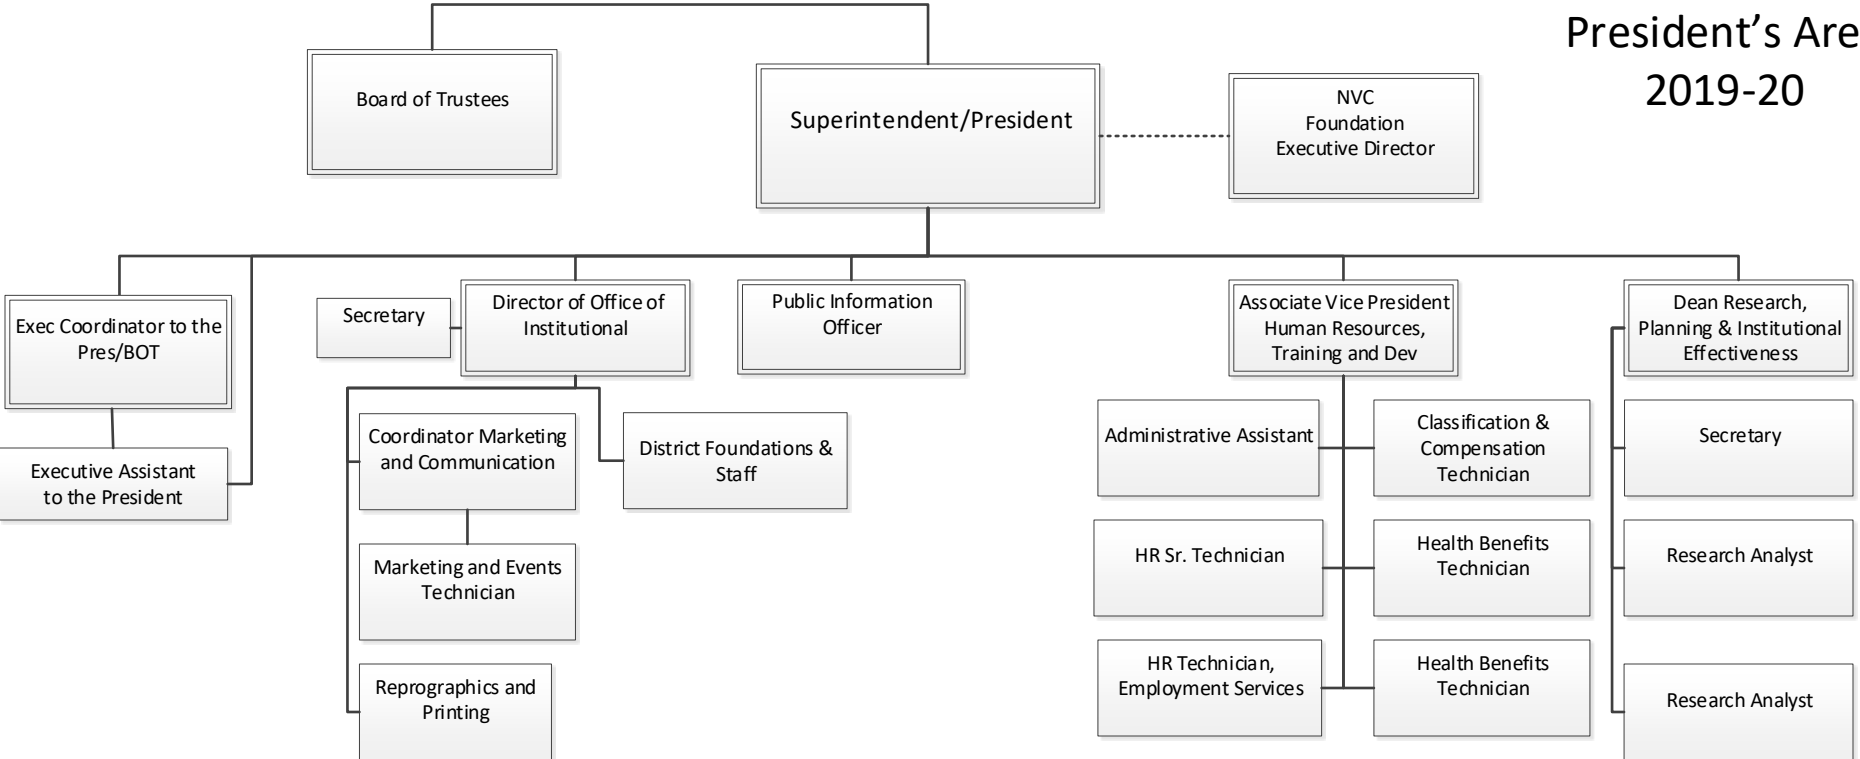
President's Are
2019-20

Board of Trustees

Superintendent/President

NVC
Foundation
Executive Director

Exec Coordinator to the Pres/BOT

Executive Assistant to the President

Secretary

Director of Office of Institutional

Public Information Officer

Associate Vice President Human Resources, Training and Dev

Dean Research, Planning & Institutional Effectiveness

Coordinator Marketing and Communication

District Foundations & Staff

Marketing and Events Technician

Reprographics and Printing

Administrative Assistant

Classification & Compensation Technician

HR Sr. Technician

Health Benefits Technician

HR Technician, Employment Services

Health Benefits Technician

Secretary

Research Analyst

Research Analyst